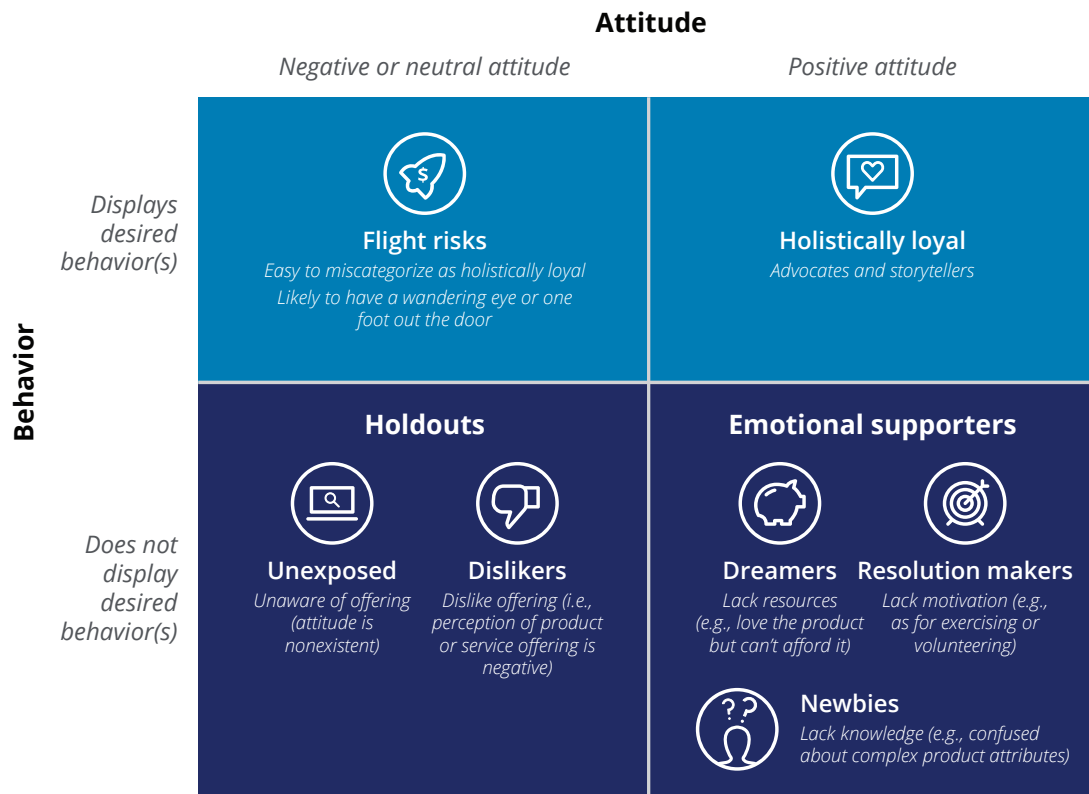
Attitude

Negative or neutral attitude

Positive attitude

Behavior

Displays desired behavior(s)

Flight risks
Easy to miscategorize as holistically loyal
Likely to have a wandering eye or one foot out the door

Holistically loyal
Advocates and storytellers

Does not display desired behavior(s)

Holdouts

Unexposed
Unaware of offering (attitude is nonexistent)

Dislikers
Dislike offering (i.e., perception of product or service offering is negative)

Emotional supporters

Dreamers
Lack resources (e.g., love the product but can't afford it)

Resolution makers
Lack motivation (e.g., as for exercising or volunteering)

Newbies
Lack knowledge (e.g., confused about complex product attributes)